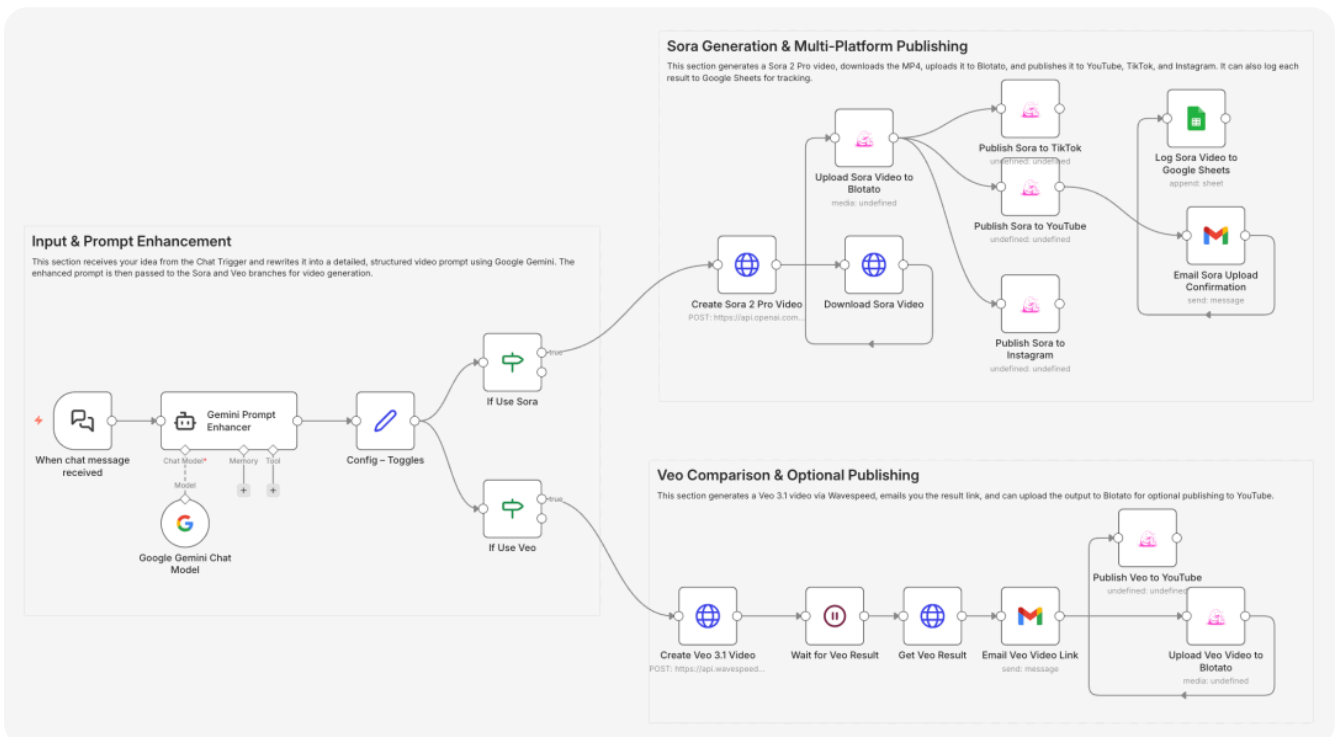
Input & Prompt Enhancement

This section receives your idea from the Chat Trigger and rewrites it into a detailed, structured video prompt using Google Gemini. The enhanced prompt is then passed to the Sora and Veo branches for video generation.

When chat message received

Gemini Prompt Enhancer

Chat Model* Memory Tool

Model

Google Gemini Chat Model

Config – Toggles

If Use Sora

true

If Use Veo

true

Sora Generation & Multi-Platform Publishing

This section generates a Sora 2 Pro video, downloads the MP4, uploads it to Blotato, and publishes it to YouTube, TikTok, and Instagram. It can also log each result to Google Sheets for tracking.

Create Sora 2 Pro Video
POST: https://api.openai.com...

Download Sora Video

Upload Sora Video to Blotato
media: undefined

Publish Sora to TikTok
undefined: undefined

Publish Sora to YouTube
undefined: undefined

Publish Sora to Instagram
undefined: undefined

Log Sora Video to Google Sheets
append: sheet

Email Sora Upload Confirmation
send: message

Veo Comparison & Optional Publishing

This section generates a Veo 3.1 video via Wavespeed, emails you the result link, and can upload the output to Blotato for optional publishing to YouTube.

Create Veo 3.1 Video
POST: https://api.wavespeed...

Wait for Veo Result

Get Veo Result

Email Veo Video Link
send: message

Publish Veo to YouTube
undefined: undefined

Upload Veo Video to Blotato
media: undefined